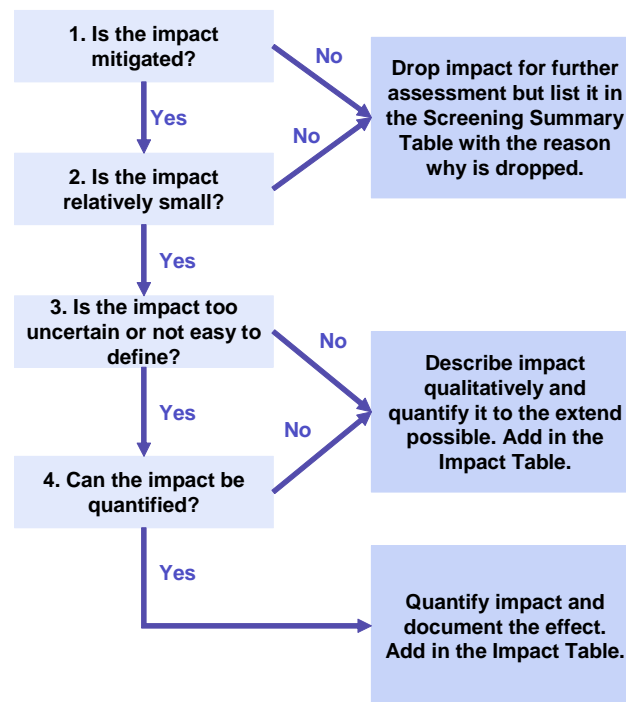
1. Is the impact mitigated?

No

Drop impact for further assessment but list it in the Screening Summary Table with the reason why is dropped.

Yes

No

2. Is the impact relatively small?

Yes

3. Is the impact too uncertain or not easy to define?

No

Describe impact qualitatively and quantify it to the extend possible. Add in the Impact Table.

Yes

No

4. Can the impact be quantified?

Yes

Quantify impact and document the effect. Add in the Impact Table.